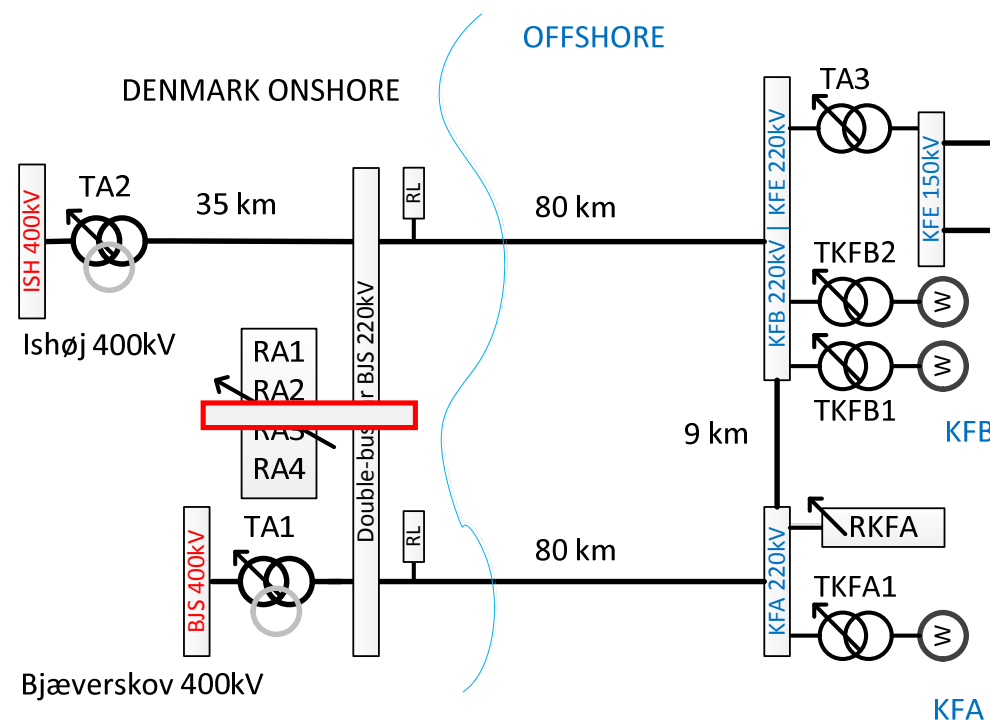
OFFSHORE

DENMARK ONSHORE

TA3

KFB 220kV | KFE 220kV

KFE 150kV

ISH 400kV

TA2

35 km

RL

80 km

Double-bus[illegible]r BJS 220kV

TKFB2

W

Ishøj 400kV

RA1

RA2

RA3

RA4

W

TKFB1

9 km

KFB

BJS 400kV

TA1

RL

80 km

KFA 220kV

RKFA

TKFA1

W

Bjæverskov 400kV

KFA